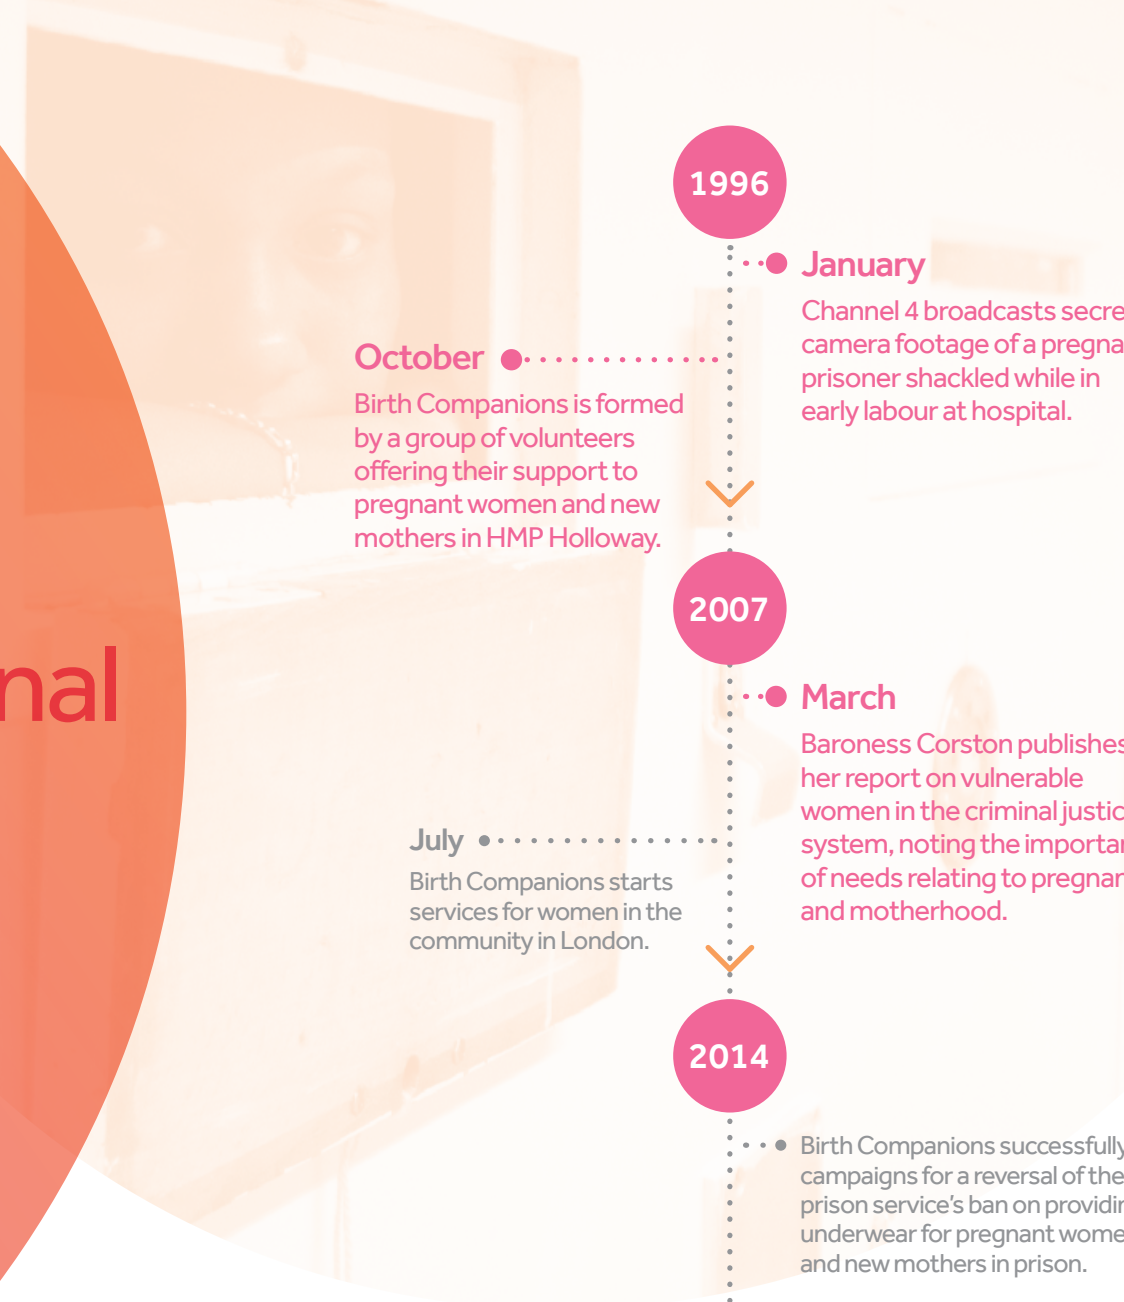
nal

1996

January

Channel 4 broadcasts secre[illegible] camera footage of a pregna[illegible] prisoner shackled while in early labour at hospital.

October

Birth Companions is formed by a group of volunteers offering their support to pregnant women and new mothers in HMP Holloway.

2007

March

Baroness Corston publishes her report on vulnerable women in the criminal justic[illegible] system, noting the importa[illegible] of needs relating to pregna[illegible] and motherhood.

July

Birth Companions starts services for women in the community in London.

2014

Birth Companions successfully campaigns for a reversal of the prison service's ban on providi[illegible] underwear for pregnant wome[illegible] and new mothers in prison.